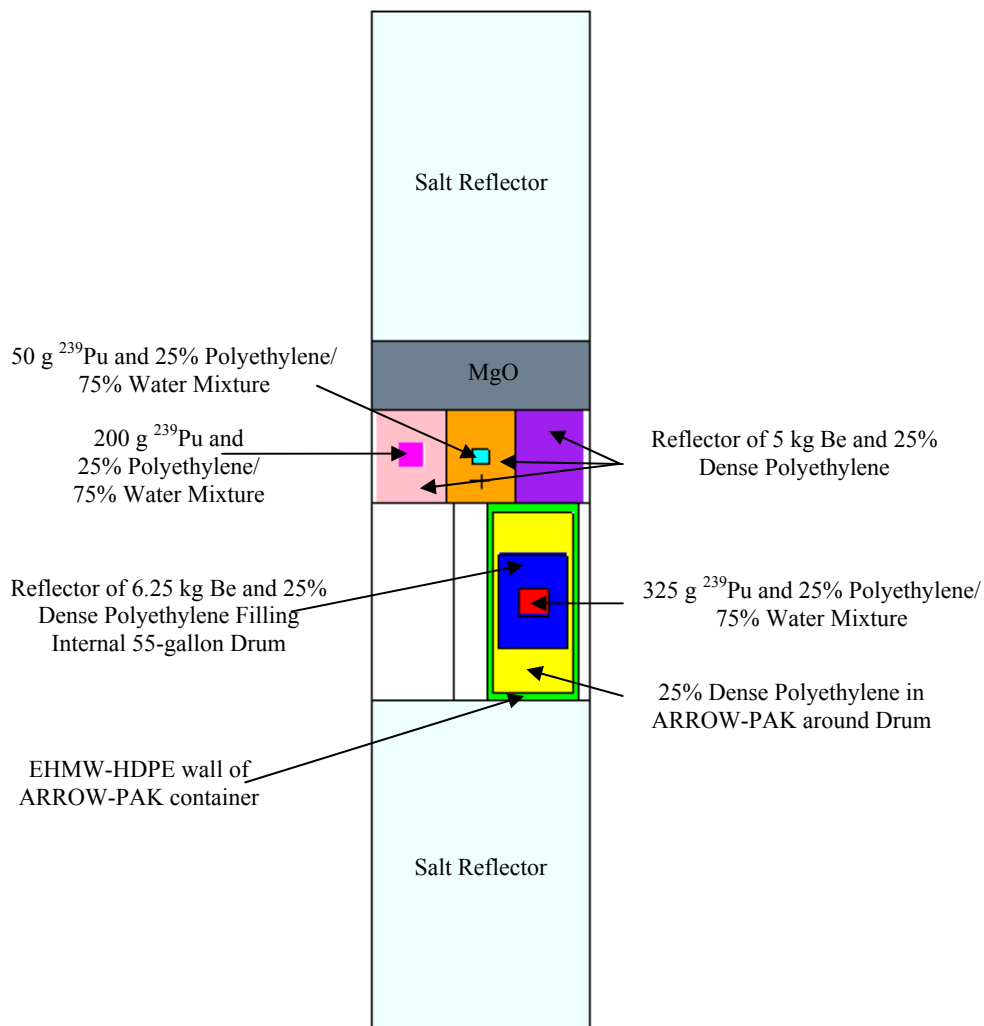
Salt Reflector

MgO

50 g $^{239}$Pu and 25% Polyethylene/ 75% Water Mixture

200 g $^{239}$Pu and 25% Polyethylene/ 75% Water Mixture

Reflector of 5 kg Be and 25% Dense Polyethylene

Reflector of 6.25 kg Be and 25% Dense Polyethylene Filling Internal 55-gallon Drum

325 g $^{239}$Pu and 25% Polyethylene/ 75% Water Mixture

25% Dense Polyethylene in ARROW-PAK around Drum

EHMW-HDPE wall of ARROW-PAK container

Salt Reflector